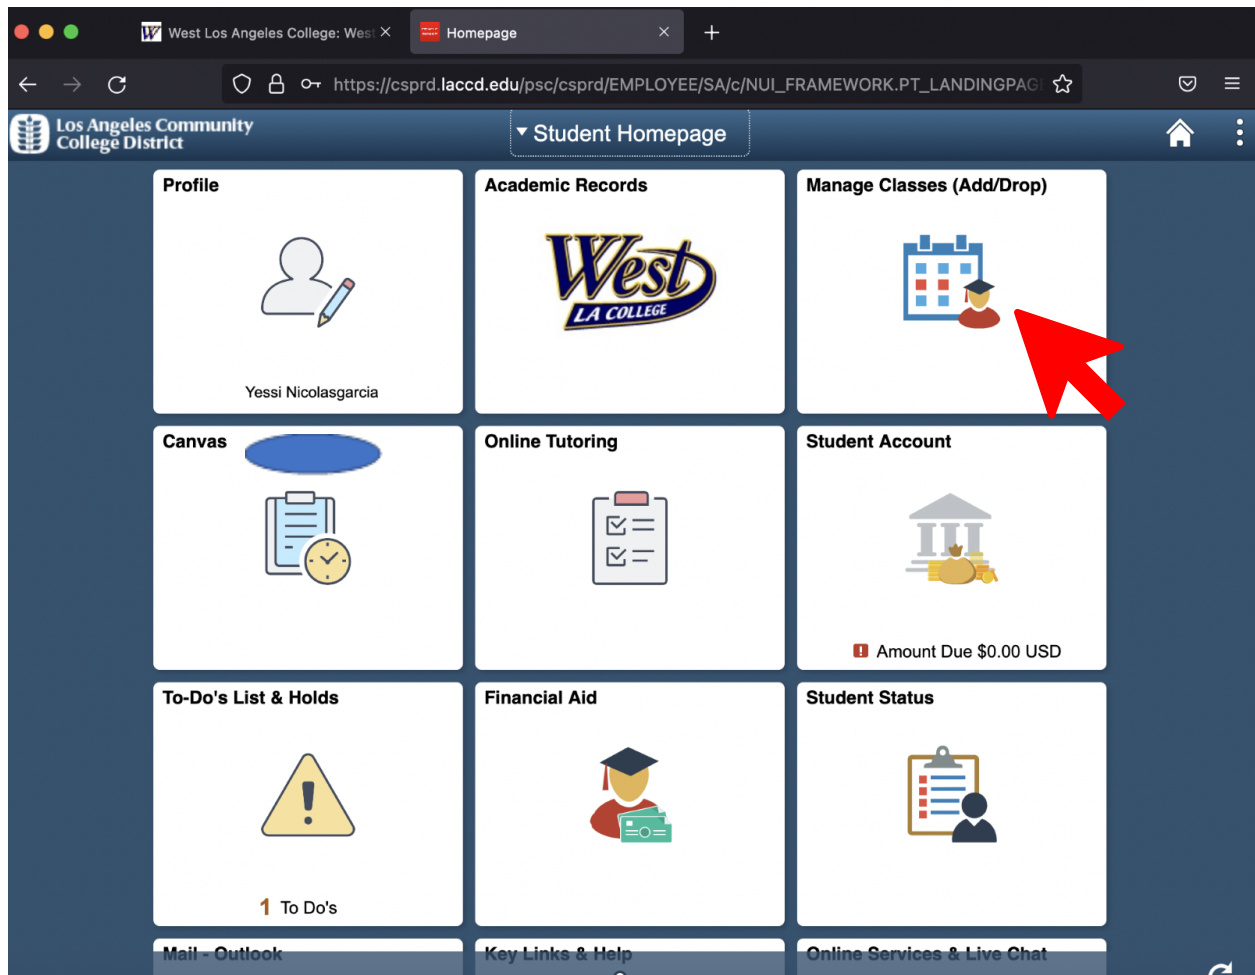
West Los Angeles College: West ×
Homepage ×
+
https://csprd.laccd.edu/psc/csprd/EMPLOYEE/SA/c/NUI_FRAMEWORK.PT_LANDINGPAG

Los Angeles Community College District
Student Homepage

Profile
Yessi Nicolasgarcia

Academic Records
West LA COLLEGE

Manage Classes (Add/Drop)

Canvas

Online Tutoring

Student Account
Amount Due $0.00 USD

To-Do's List & Holds
1 To Do's

Financial Aid

Student Status

Mail - Outlook

Key Links & Help

Online Services & Live Chat